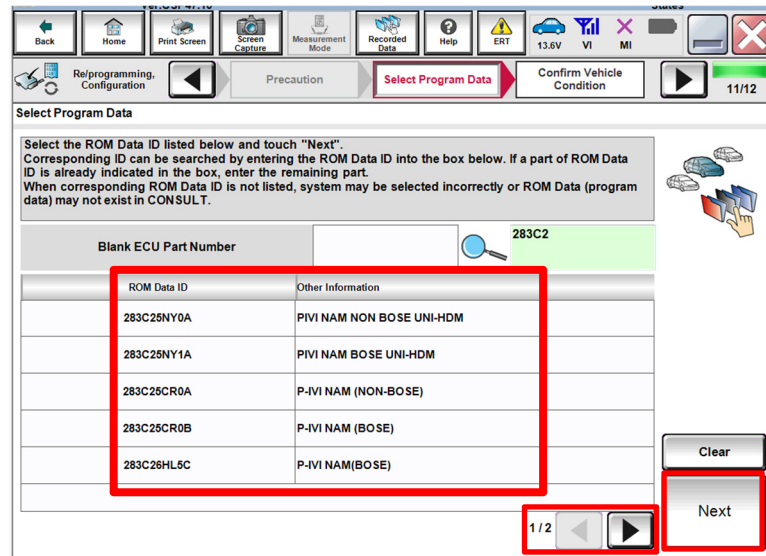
Back | Home | Print Screen | Screen Capture | Measurement Mode | Recorded Data | Help | ERT | 13.6V | VI | MI

Re/programming, Configuration | Precaution | Select Program Data | Confirm Vehicle Condition | 11/12

Select Program Data

Select the ROM Data ID listed below and touch "Next". Corresponding ID can be searched by entering the ROM Data ID into the box below. If a part of ROM Data ID is already indicated in the box, enter the remaining part. When corresponding ROM Data ID is not listed, system may be selected incorrectly or ROM Data (program data) may not exist in CONSULT.

Blank ECU Part Number | | 283C2

| ROM Data ID | Other Information |
|---|---|
| 283C25NY0A | PIVI NAM NON BOSE UNI-HDM |
| 283C25NY1A | PIVI NAM BOSE UNI-HDM |
| 283C25CR0A | P-IVI NAM (NON-BOSE) |
| 283C25CR0B | P-IVI NAM (BOSE) |
| 283C26HL5C | P-IVI NAM(BOSE) |

Clear

Next

1/2